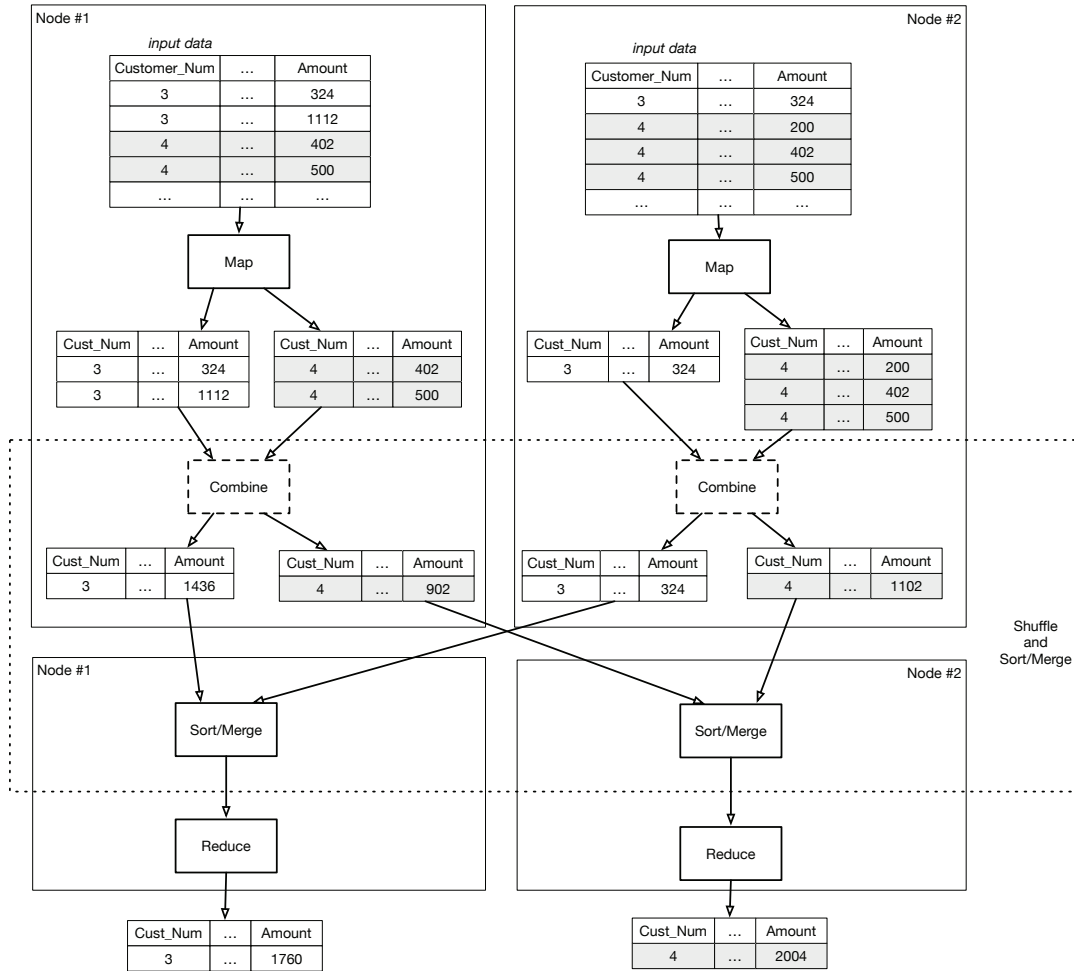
Node #1

input data

| Customer_Num | … | Amount |
|---|---|---|
| 3 | … | 324 |
| 3 | … | 1112 |
| 4 | … | 402 |
| 4 | … | 500 |
| … | … | … |

Map

| Cust_Num | … | Amount |
|---|---|---|
| 3 | … | 324 |
| 3 | … | 1112 |

| Cust_Num | … | Amount |
|---|---|---|
| 4 | … | 402 |
| 4 | … | 500 |

Combine

| Cust_Num | … | Amount |
|---|---|---|
| 3 | … | 1436 |

| Cust_Num | … | Amount |
|---|---|---|
| 4 | … | 902 |

Node #2

input data

| Customer_Num | … | Amount |
|---|---|---|
| 3 | … | 324 |
| 4 | … | 200 |
| 4 | … | 402 |
| 4 | … | 500 |
| … | … | … |

Map

| Cust_Num | … | Amount |
|---|---|---|
| 3 | … | 324 |

| Cust_Num | … | Amount |
|---|---|---|
| 4 | … | 200 |
| 4 | … | 402 |
| 4 | … | 500 |

Combine

| Cust_Num | … | Amount |
|---|---|---|
| 3 | … | 324 |

| Cust_Num | … | Amount |
|---|---|---|
| 4 | … | 1102 |

Shuffle and Sort/Merge

Node #1

Sort/Merge

Reduce

| Cust_Num | … | Amount |
|---|---|---|
| 3 | … | 1760 |

Node #2

Sort/Merge

Reduce

| Cust_Num | … | Amount |
|---|---|---|
| 4 | … | 2004 |